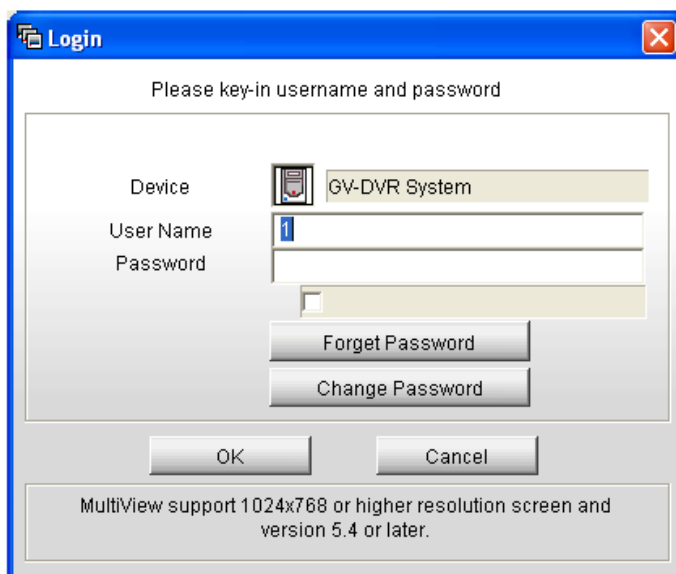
Login

Please key-in username and password

Device GV-DVR System

User Name 1

Password

Forget Password

Change Password

OK

Cancel

MultiView support 1024x768 or higher resolution screen and version 5.4 or later.